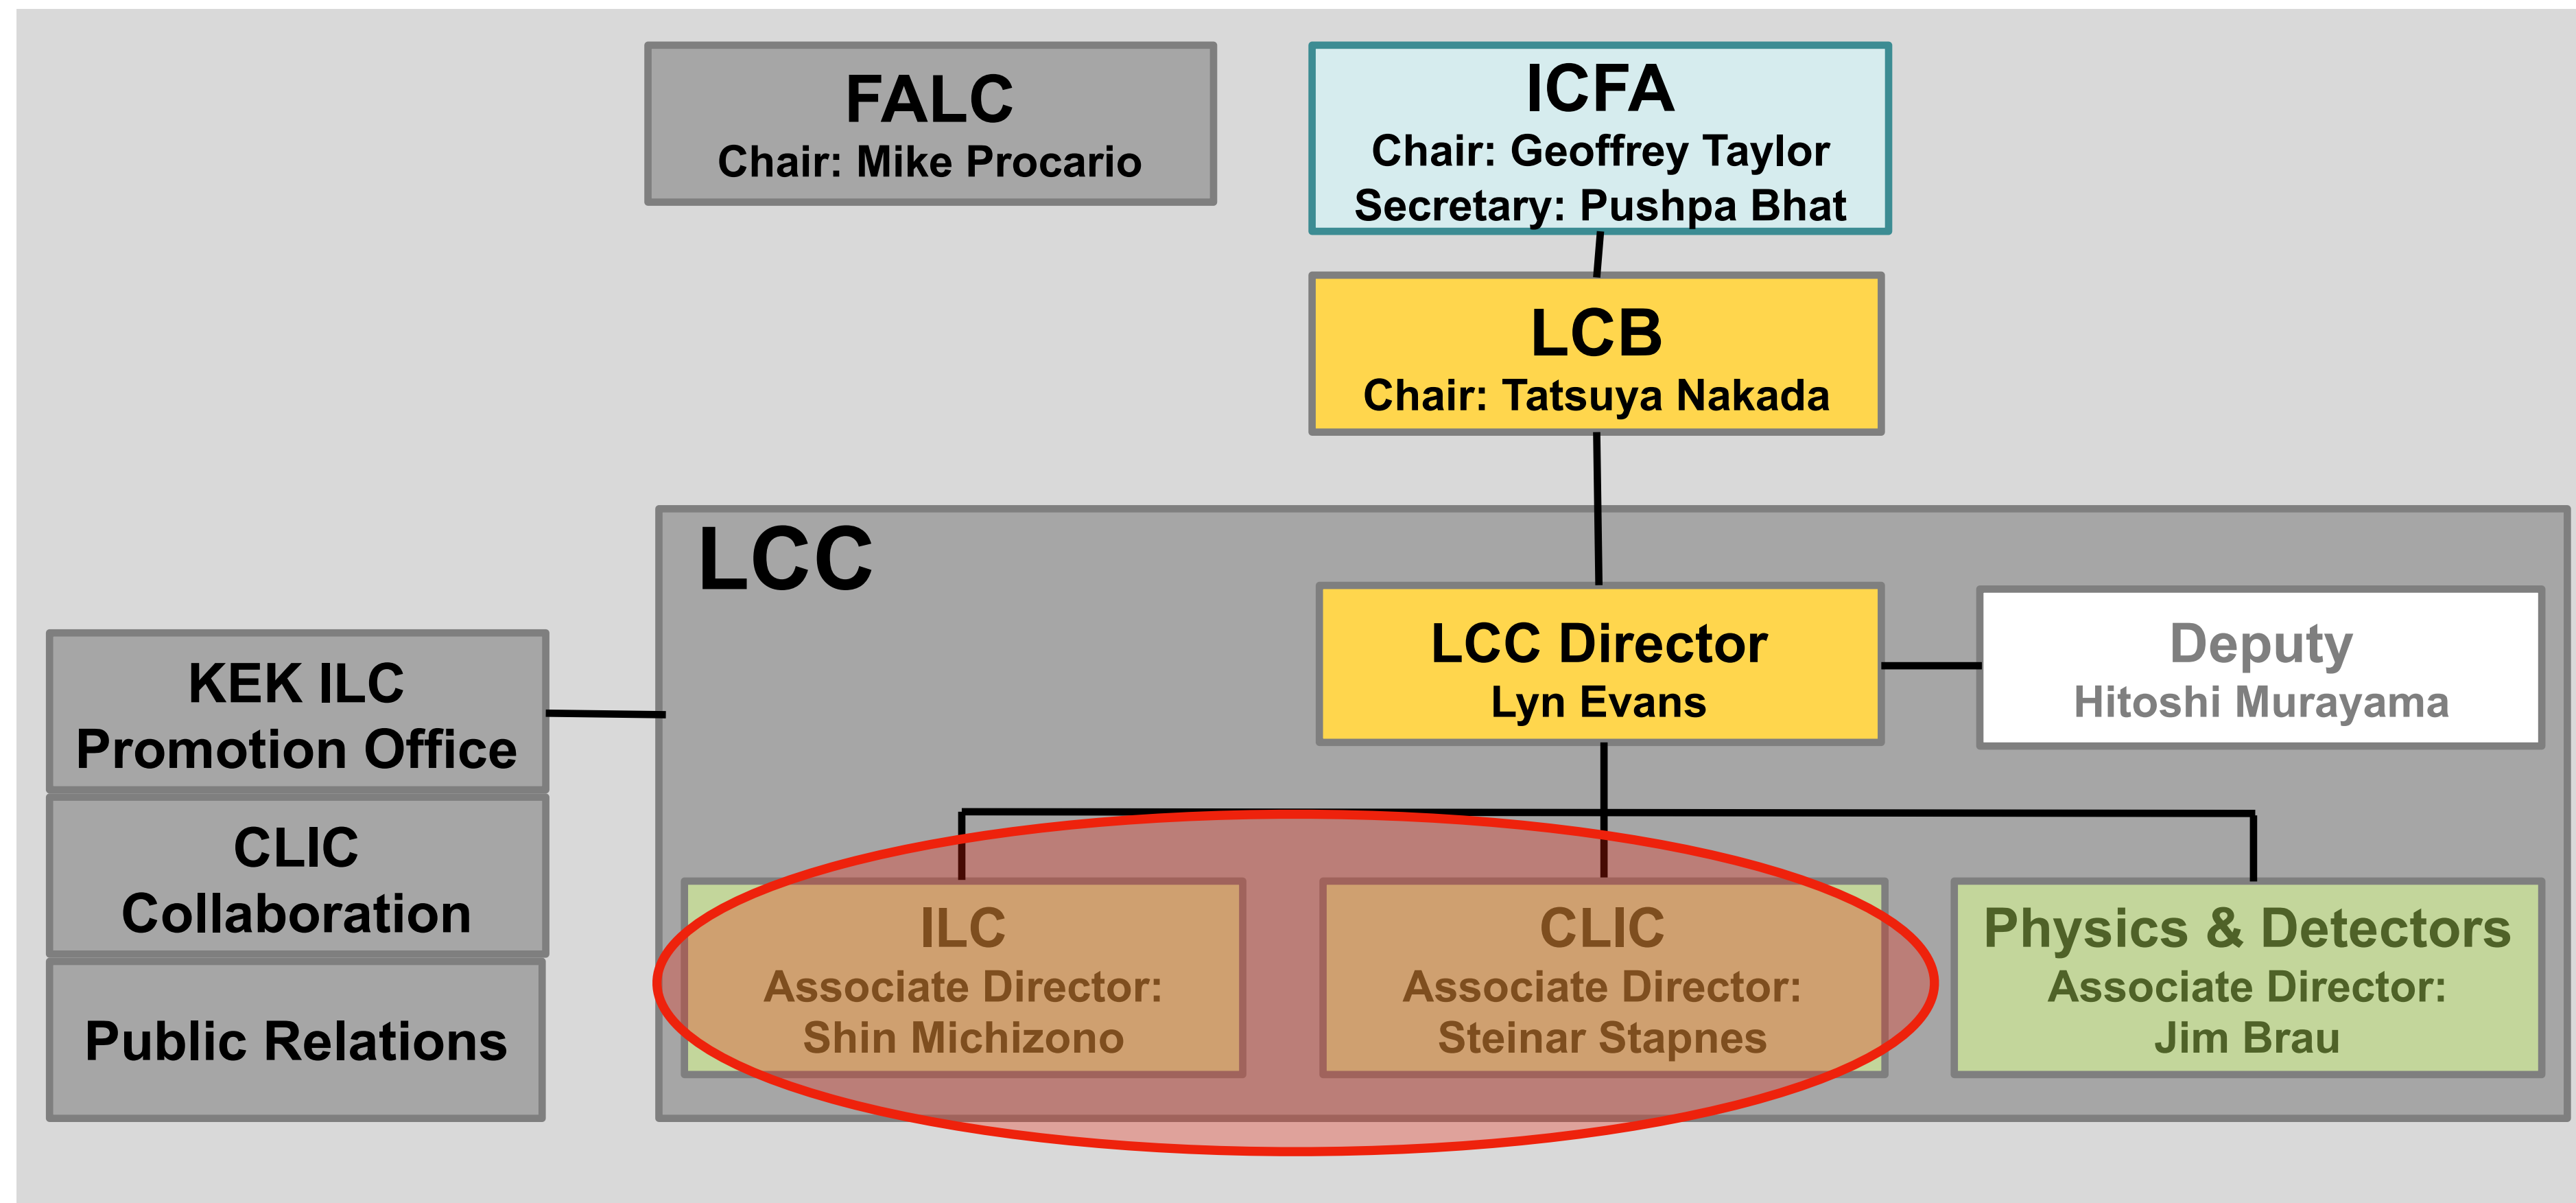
FALC
Chair: Mike Procario

ICFA
Chair: Geoffrey Taylor
Secretary: Pushpa Bhat

LCB
Chair: Tatsuya Nakada

LCC

LCC Director
Lyn Evans

Deputy
Hitoshi Murayama

KEK ILC
Promotion Office

CLIC
Collaboration

Public Relations

ILC
Associate Director:
Shin Michizono

CLIC
Associate Director:
Steinar Stapnes

Physics & Detectors
Associate Director:
Jim Brau